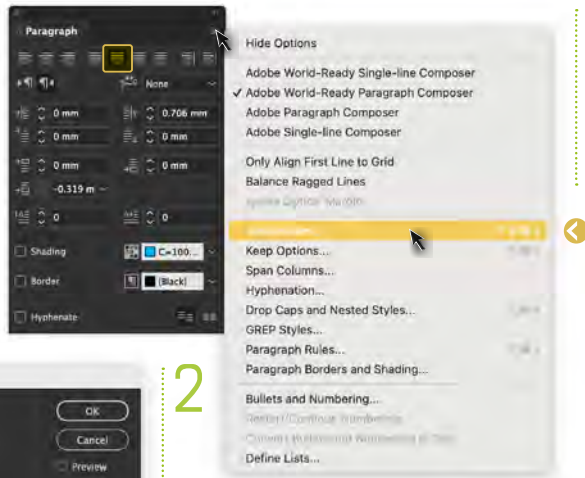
Paragraph

None

0 mm

0.706 mm

0 mm

0 mm

0 mm

0 mm

-0.319 m

0

0

Shading

C=100...

Border

[Black]

Hyphenate

Hide Options

Adobe World-Ready Single-line Composer
✓ Adobe World-Ready Paragraph Composer
Adobe Paragraph Composer
Adobe Single-line Composer

Only Align First Line to Grid
Balance Ragged Lines
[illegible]

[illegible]
Keep Options...
Span Columns...
Hyphenation...
Drop Caps and Nested Styles...
GREP Styles...
Paragraph Rules...
Paragraph Borders and Shading...

Bullets and Numbering...
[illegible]
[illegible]
Define Lists...

2

OK

Cancel

Preview